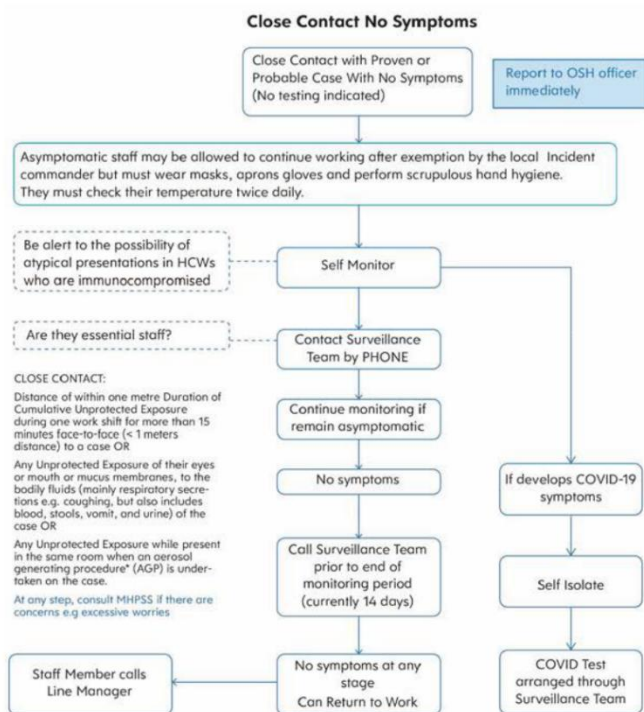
Close Contact No Symptoms

Close Contact with Proven or Probable Case With No Symptoms (No testing indicated)

Report to OSH officer immediately

Asymptomatic staff may be allowed to continue working after exemption by the local Incident commander but must wear masks, aprons gloves and perform scrupulous hand hygiene. They must check their temperature twice daily.

Be alert to the possibility of atypical presentations in HCWs who are immunocompromised

Self Monitor

Are they essential staff?

Contact Surveillance Team by PHONE

CLOSE CONTACT:

Distance of within one metre Duration of Cumulative Unprotected Exposure during one work shift for more than 15 minutes face-to-face (< 1 meters distance) to a case OR

Any Unprotected Exposure of their eyes or mouth or mucus membranes, to the bodily fluids (mainly respiratory secretions e.g. coughing, but also includes blood, stools, vomit, and urine) of the case OR

Any Unprotected Exposure while present in the same room when an aerosol generating procedure* (AGP) is undertaken on the case.

At any step, consult MHPSS if there are concerns e.g excessive worries

Continue monitoring if remain asymptomatic

No symptoms

If develops COVID-19 symptoms

Call Surveillance Team prior to end of monitoring period (currently 14 days)

Self Isolate

Staff Member calls Line Manager

No symptoms at any stage Can Return to Work

COVID Test arranged through Surveillance Team